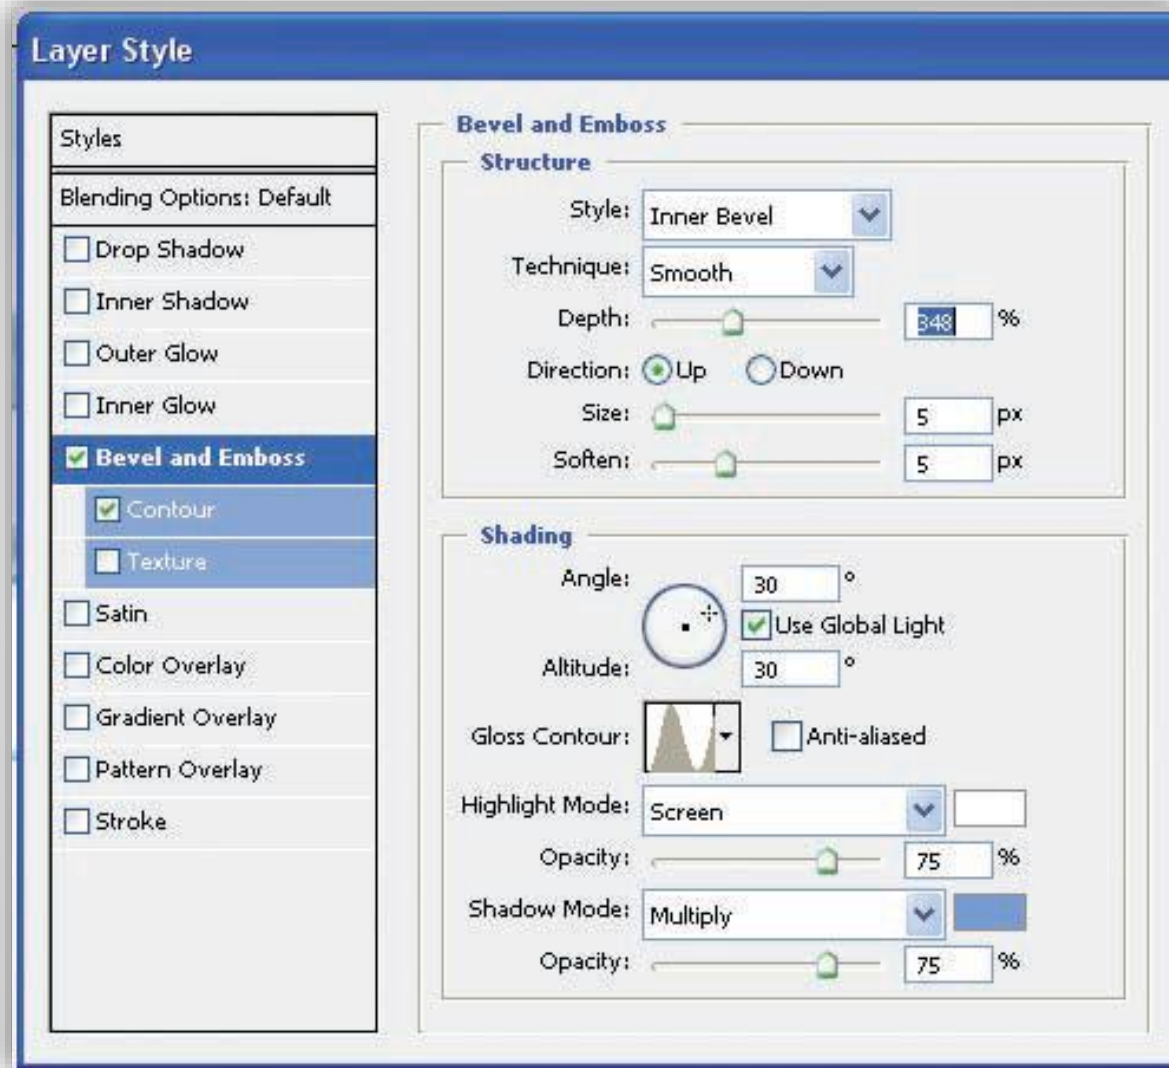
Layer Style

Styles
Blending Options: Default
Drop Shadow
Inner Shadow
Outer Glow
Inner Glow
Bevel and Emboss
Contour
Texture
Satin
Color Overlay
Gradient Overlay
Pattern Overlay
Stroke

Bevel and Emboss
Structure
Style: Inner Bevel
Technique: Smooth
Depth: 348 %
Direction: Up Down
Size: 5 px
Soften: 5 px

Shading
Angle: 30 °
Use Global Light
Altitude: 30 °
Gloss Contour: Anti-aliased
Highlight Mode: Screen
Opacity: 75 %
Shadow Mode: Multiply
Opacity: 75 %